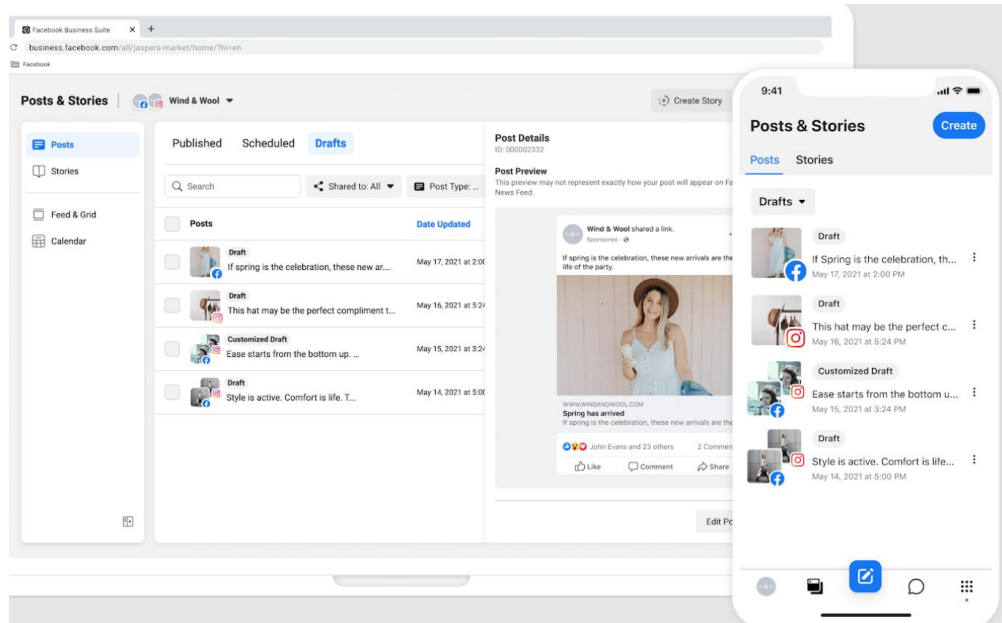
Facebook Business Suite ×  +

business.facebook.com/all/jaspers-market/home/?hl=en

Facebook

Posts & Stories | Wind & Wool ▾

Create Story

Posts
Stories
Feed & Grid
Calendar

Published Scheduled Drafts

Search
Shared to: All ▾
Post Type: ...

Posts | Date Updated

Draft
If spring is the celebration, these new ar... | May 17, 2021 at 2:0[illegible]

Draft
This hat may be the perfect compliment t... | May 16, 2021 at 5:2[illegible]

Customized Draft
Ease starts from the bottom up. ... | May 15, 2021 at 3:2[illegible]

Draft
Style is active. Comfort is life. T... | May 14, 2021 at 5:0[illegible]

Post Details
ID: 000002332

Post Preview
This preview may not represent exactly how your post will appear on Fa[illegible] News Feed.

Wind & Wool shared a link.
Sponsored ·
If spring is the celebration, these new arrivals are the life of the party.

WWW.WINDANDWOOL.COM
Spring has arrived
If spring is the celebration, these new arrivals are the life...

John Evans and 23 others 2 Commen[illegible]
Like Comment Share

Edit Po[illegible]

9:41

Posts & Stories
Create

Posts Stories

Drafts ▾

Draft
If spring is the celebration, th...
May 17, 2021 at 2:00 PM

Draft
This hat may be the perfect c...
May 16, 2021 at 5:24 PM

Customized Draft
Ease starts from the bottom u...
May 15, 2021 at 3:24 PM

Draft
Style is active. Comfort is life...
May 14, 2021 at 5:00 PM